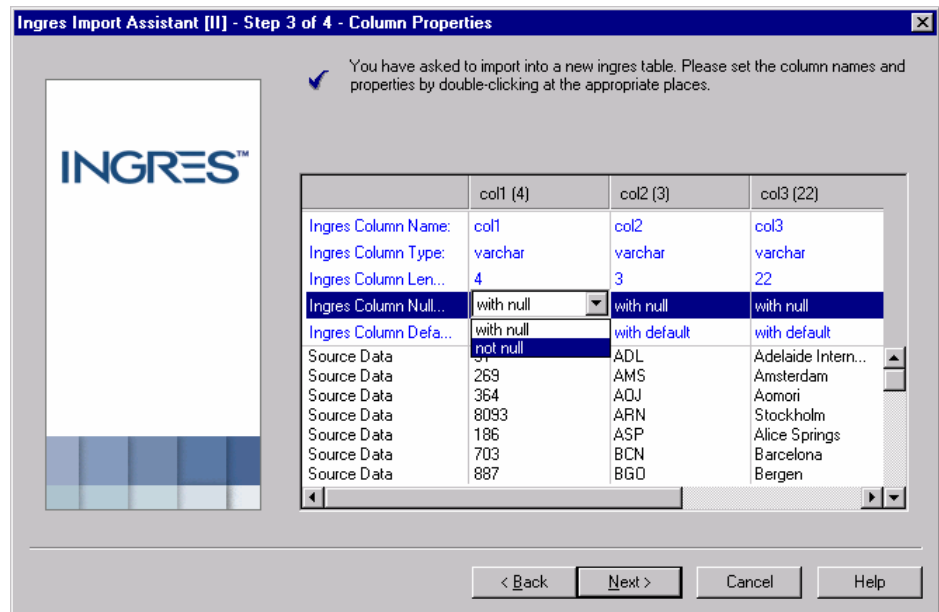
Ingres Import Assistant [II] - Step 3 of 4 - Column Properties

You have asked to import into a new ingres table. Please set the column names and properties by double-clicking at the appropriate places.

INGRES™

| | col1 (4) | col2 (3) | col3 (22) |
|---|---|---|---|
| Ingres Column Name: | col1 | col2 | col3 |
| Ingres Column Type: | varchar | varchar | varchar |
| Ingres Column Len... | 4 | 3 | 22 |
| Ingres Column Null... | with null | with null | with null |
| Ingres Column Defa... | with null / not null | with default | with default |
| Source Data | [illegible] | ADL | Adelaide Intern... |
| Source Data | 269 | AMS | Amsterdam |
| Source Data | 364 | AOJ | Aomori |
| Source Data | 8093 | ARN | Stockholm |
| Source Data | 186 | ASP | Alice Springs |
| Source Data | 703 | BCN | Barcelona |
| Source Data | 887 | BGO | Bergen |

< Back Next > Cancel Help